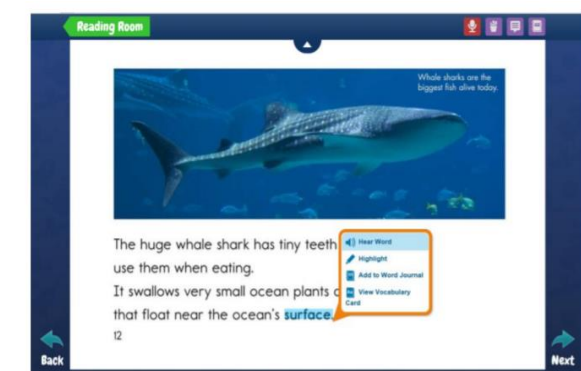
Reading Room

Whale sharks are the biggest fish alive today.

The huge whale shark has tiny teeth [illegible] use them when eating.
It swallows very small ocean plants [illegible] that float near the ocean's surface.

Hear Word
Highlight
Add to Word Journal
View Vocabulary Card

12

Back

Next